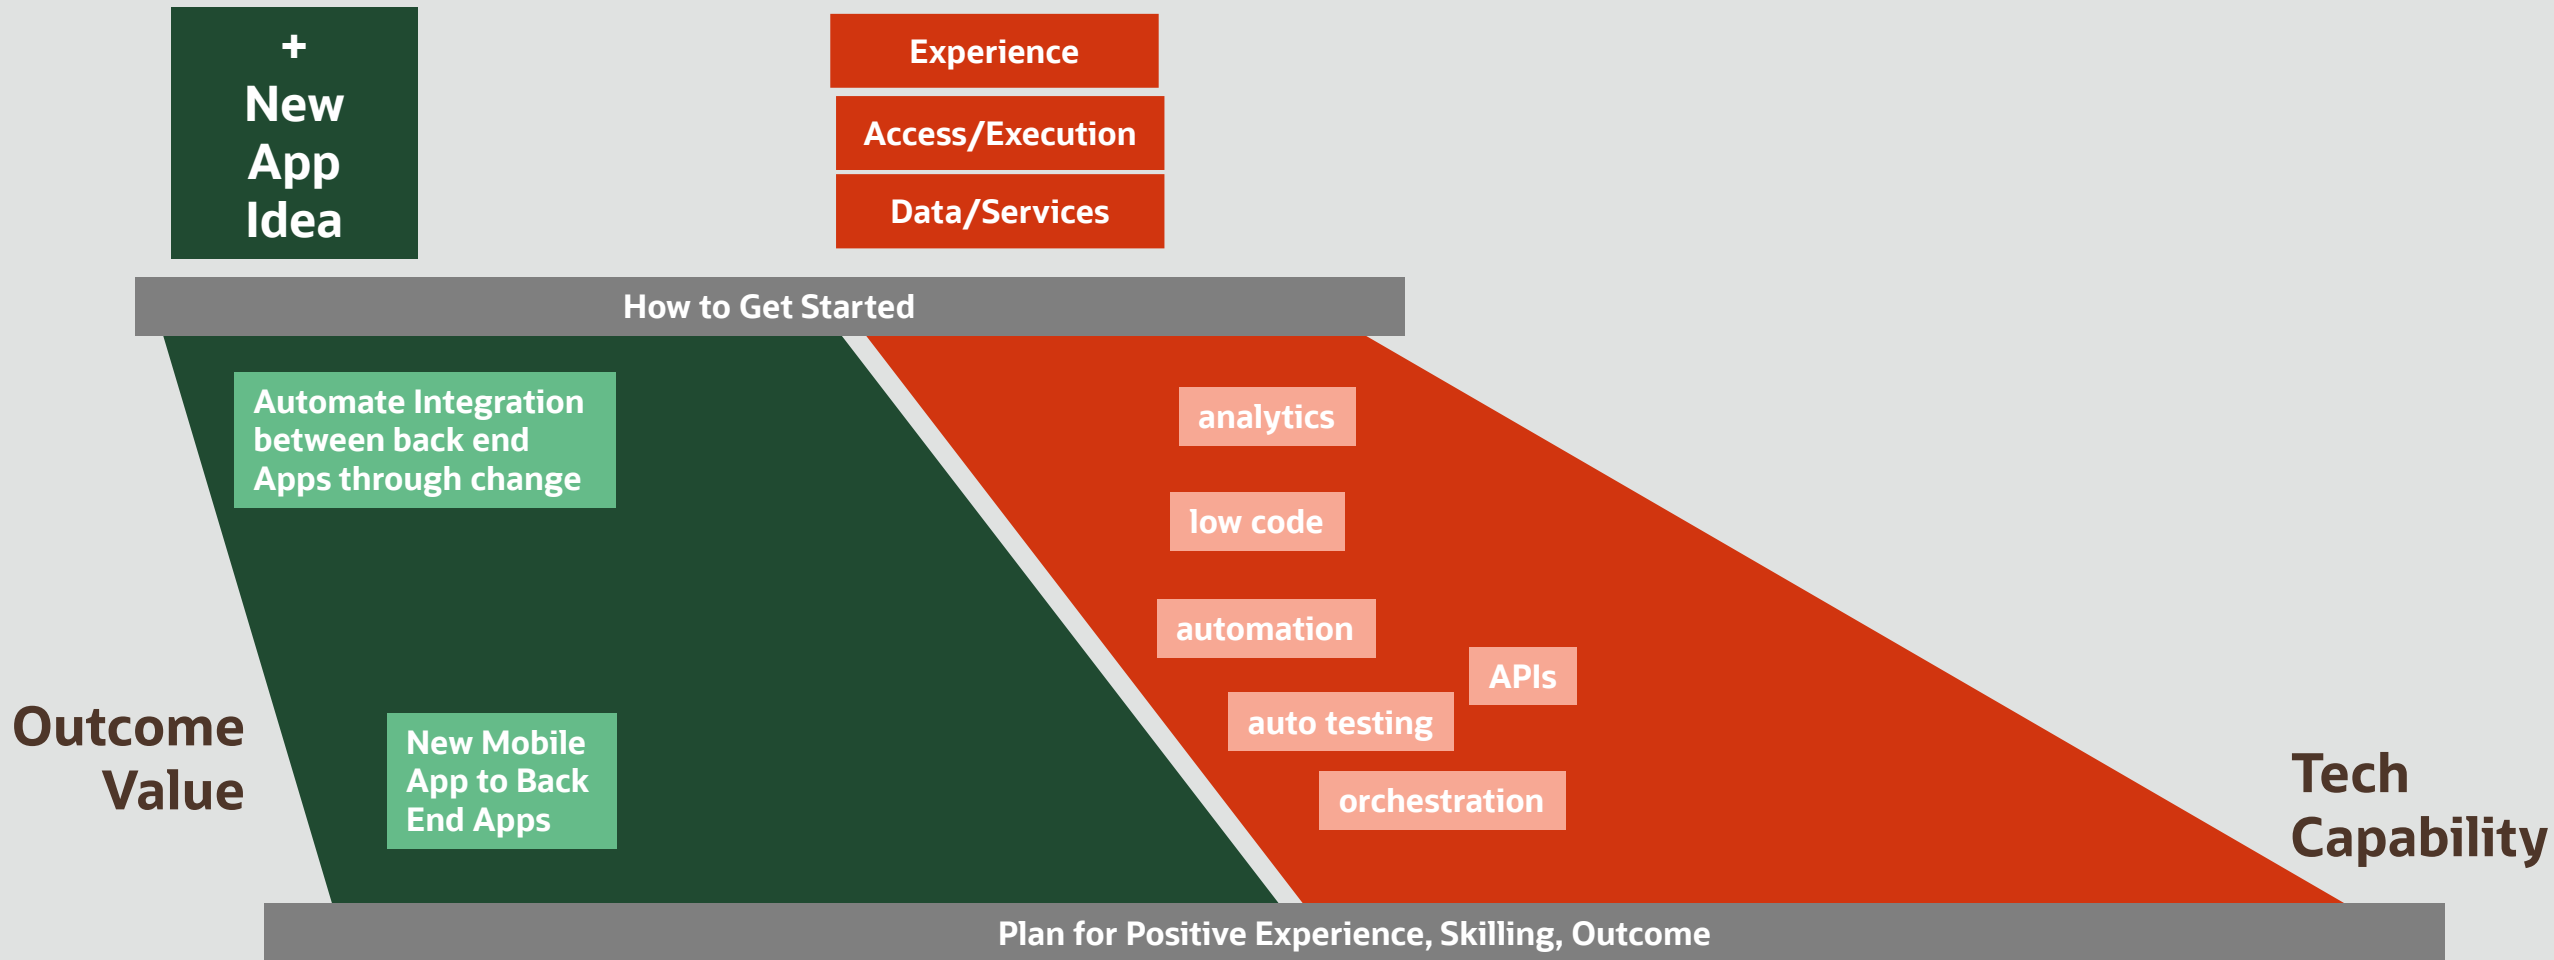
+
New App Idea

Experience

Access/Execution

Data/Services

How to Get Started

Automate Integration between back end Apps through change

New Mobile App to Back End Apps

Outcome Value

analytics

low code

automation

APIs

auto testing

orchestration

Tech Capability

Plan for Positive Experience, Skilling, Outcome